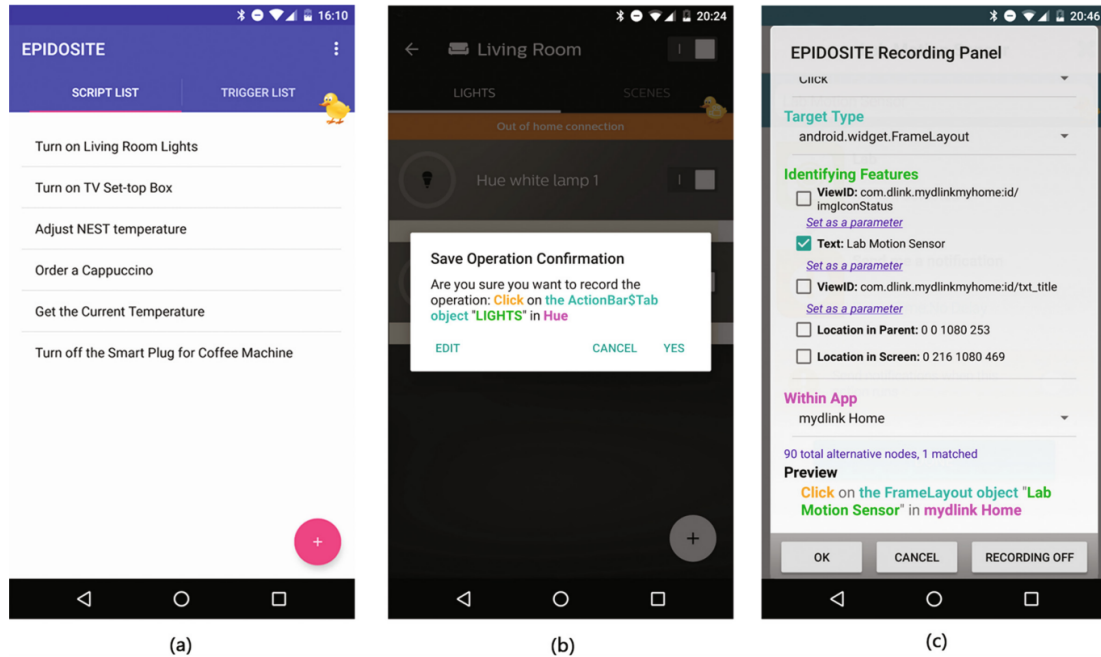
16:10

EPIDOSITE

SCRIPT LIST

TRIGGER LIST

Turn on Living Room Lights

Turn on TV Set-top Box

Adjust NEST temperature

Order a Cappuccino

Get the Current Temperature

Turn off the Smart Plug for Coffee Machine

+

(a)

20:24

Living Room

LIGHTS

SCENES

Out of home connection

Hue white lamp 1

Save Operation Confirmation

Are you sure you want to record the operation: Click on the ActionBar$Tab object "LIGHTS" in Hue

EDIT

CANCEL

YES

+

(b)

20:46

EPIDOSITE Recording Panel

Click

Target Type

android.widget.FrameLayout

Identifying Features

ViewID: com.dlink.mydlinkmyhome:id/imgIconStatus

Set as a parameter

Text: Lab Motion Sensor

Set as a parameter

ViewID: com.dlink.mydlinkmyhome:id/txt_title

Set as a parameter

Location in Parent: 0 0 1080 253

Location in Screen: 0 216 1080 469

Within App

mydlink Home

90 total alternative nodes, 1 matched

Preview

Click on the FrameLayout object "Lab Motion Sensor" in mydlink Home

OK

CANCEL

RECORDING OFF

(c)